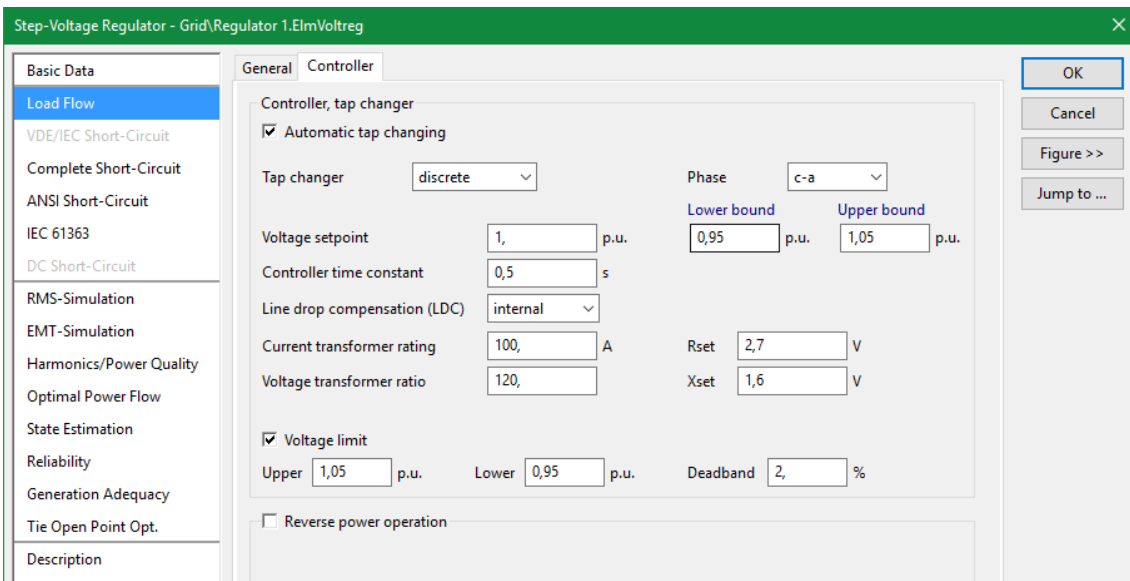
Step-Voltage Regulator - Grid\Regulator 1.ElmVoltreg

Basic Data
Load Flow
VDE/IEC Short-Circuit
Complete Short-Circuit
ANSI Short-Circuit
IEC 61363
DC Short-Circuit
RMS-Simulation
EMT-Simulation
Harmonics/Power Quality
Optimal Power Flow
State Estimation
Reliability
Generation Adequacy
Tie Open Point Opt.
Description

General | Controller

Controller, tap changer
☑ Automatic tap changing

Tap changer | discrete
Phase | c-a

Lower bound
Upper bound

Voltage setpoint | 1, | p.u. | 0,95 | p.u. | 1,05 | p.u.
Controller time constant | 0,5 | s
Line drop compensation (LDC) | internal
Current transformer rating | 100, | A
Rset | 2,7 | V
Voltage transformer ratio | 120,
Xset | 1,6 | V

☑ Voltage limit
Upper | 1,05 | p.u.
Lower | 0,95 | p.u.
Deadband | 2, | %

☐ Reverse power operation

OK
Cancel
Figure >>
Jump to ...